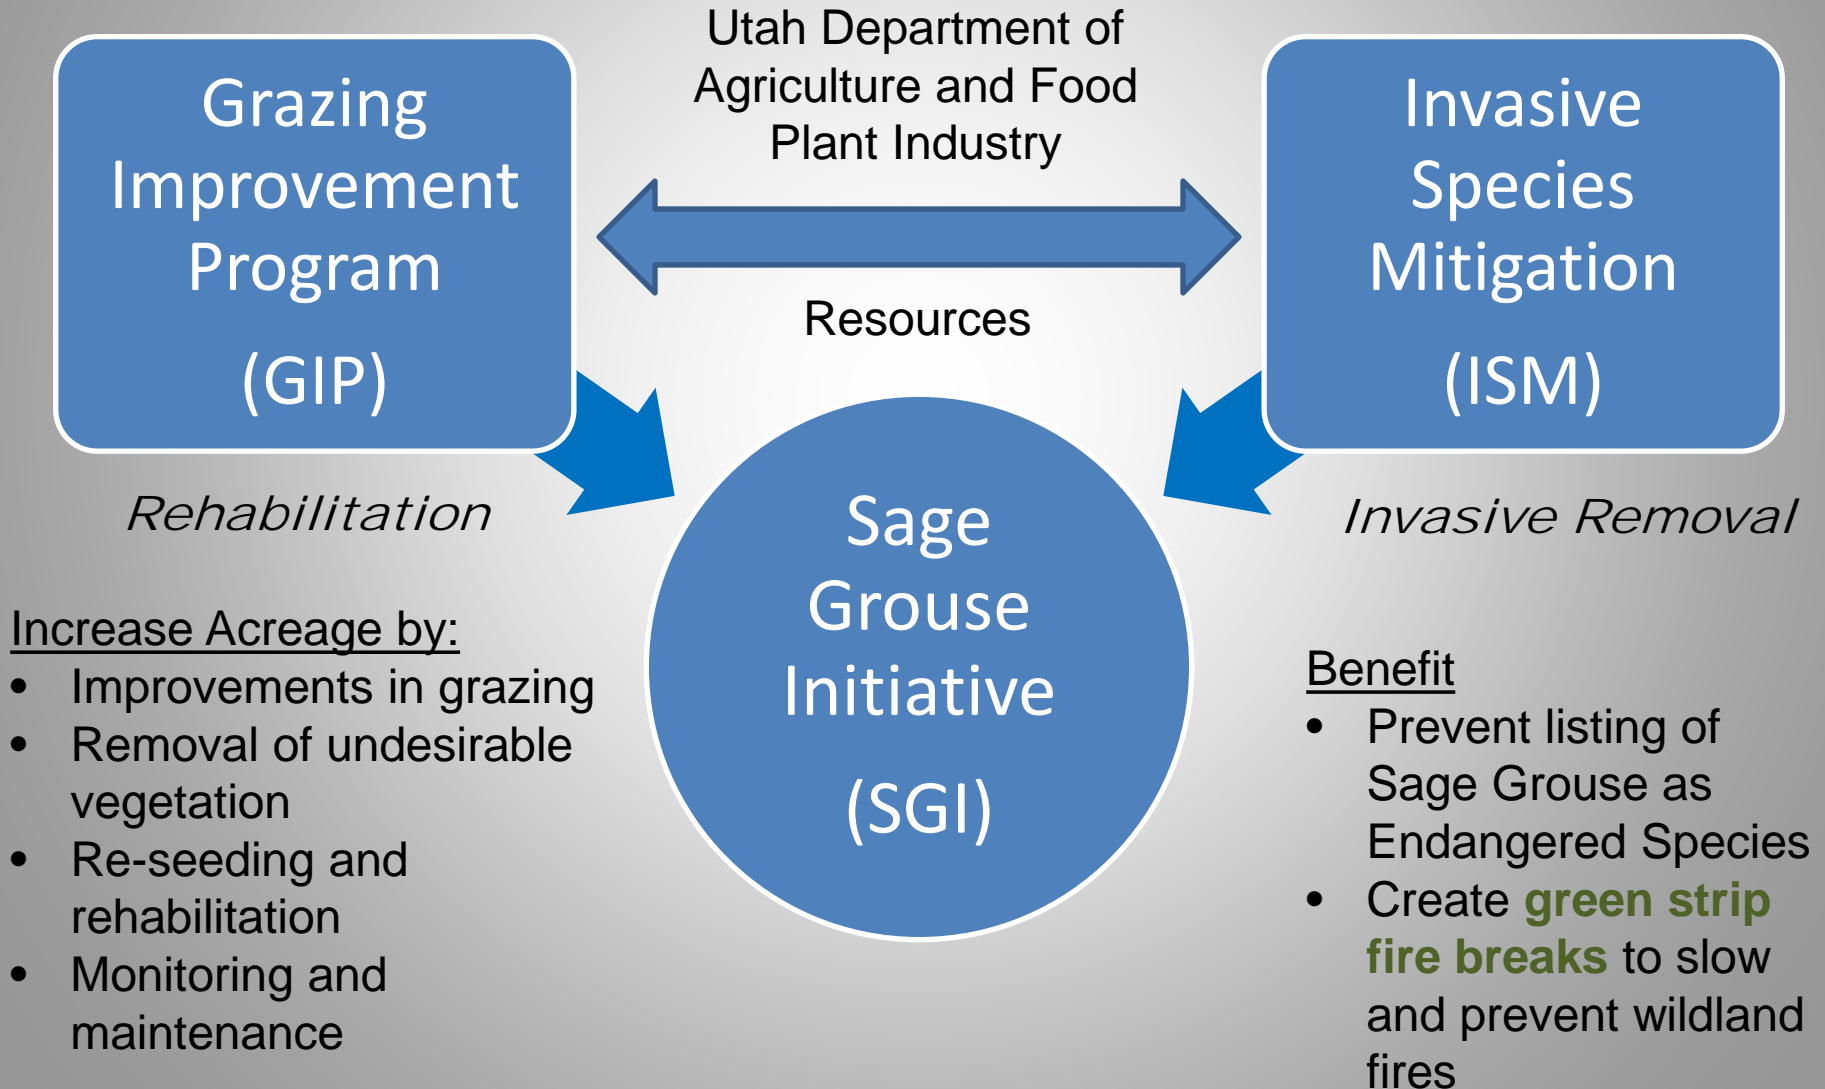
Grazing Improvement Program

(GIP)

Utah Department of Agriculture and Food Plant Industry

Resources

Invasive Species Mitigation

(ISM)

Rehabilitation

Invasive Removal

Sage Grouse Initiative

(SGI)

Increase Acreage by:
- Improvements in grazing
- Removal of undesirable vegetation
- Re-seeding and rehabilitation
- Monitoring and maintenance

Benefit
- Prevent listing of Sage Grouse as Endangered Species
- Create green strip fire breaks to slow and prevent wildland fires